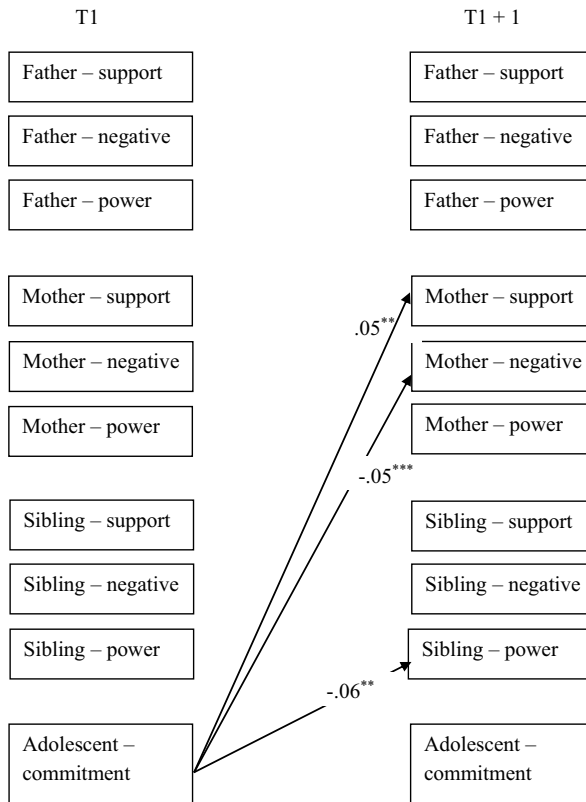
T1

T1 + 1

Father – support

Father – negative

Father – power

Mother – support

Mother – negative

Mother – power

Sibling – support

Sibling – negative

Sibling – power

Adolescent – commitment

Father – support

Father – negative

Father – power

Mother – support

Mother – negative

Mother – power

Sibling – support

Sibling – negative

Sibling – power

Adolescent – commitment

$.05^{**}$

$-.05^{***}$

$-.06^{**}$